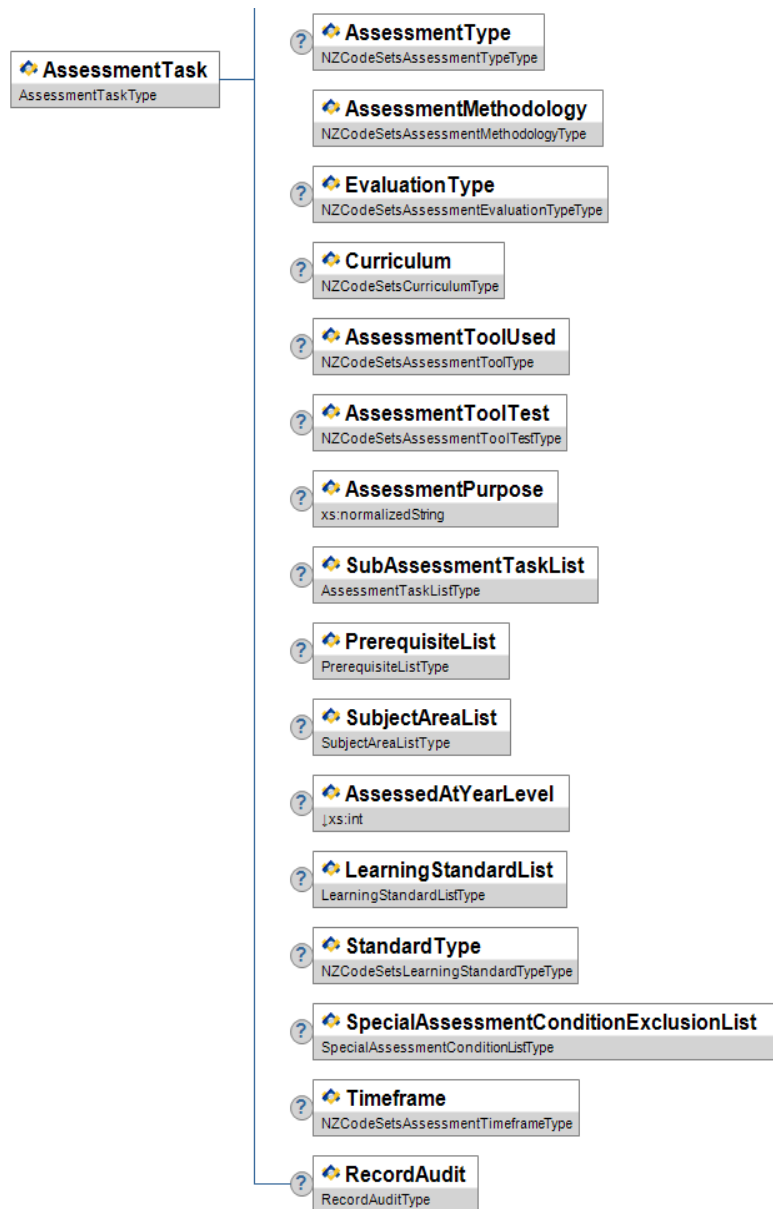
AssessmentTask
AssessmentTaskType

?
AssessmentType
NZCodeSetsAssessmentTypeType

AssessmentMethodology
NZCodeSetsAssessmentMethodologyType

?
EvaluationType
NZCodeSetsAssessmentEvaluationTypeType

?
Curriculum
NZCodeSetsCurriculumType

?
AssessmentToolUsed
NZCodeSetsAssessmentToolType

?
AssessmentToolTest
NZCodeSetsAssessmentToolTestType

?
AssessmentPurpose
xs:normalizedString

?
SubAssessmentTaskList
AssessmentTaskListType

?
PrerequisiteList
PrerequisiteListType

?
SubjectAreaList
SubjectAreaListType

?
AssessedAtYearLevel
↓xs:int

?
LearningStandardList
LearningStandardListType

?
StandardType
NZCodeSetsLearningStandardTypeType

?
SpecialAssessmentConditionExclusionList
SpecialAssessmentConditionListType

?
Timeframe
NZCodeSetsAssessmentTimeframeType

?
RecordAudit
RecordAuditType